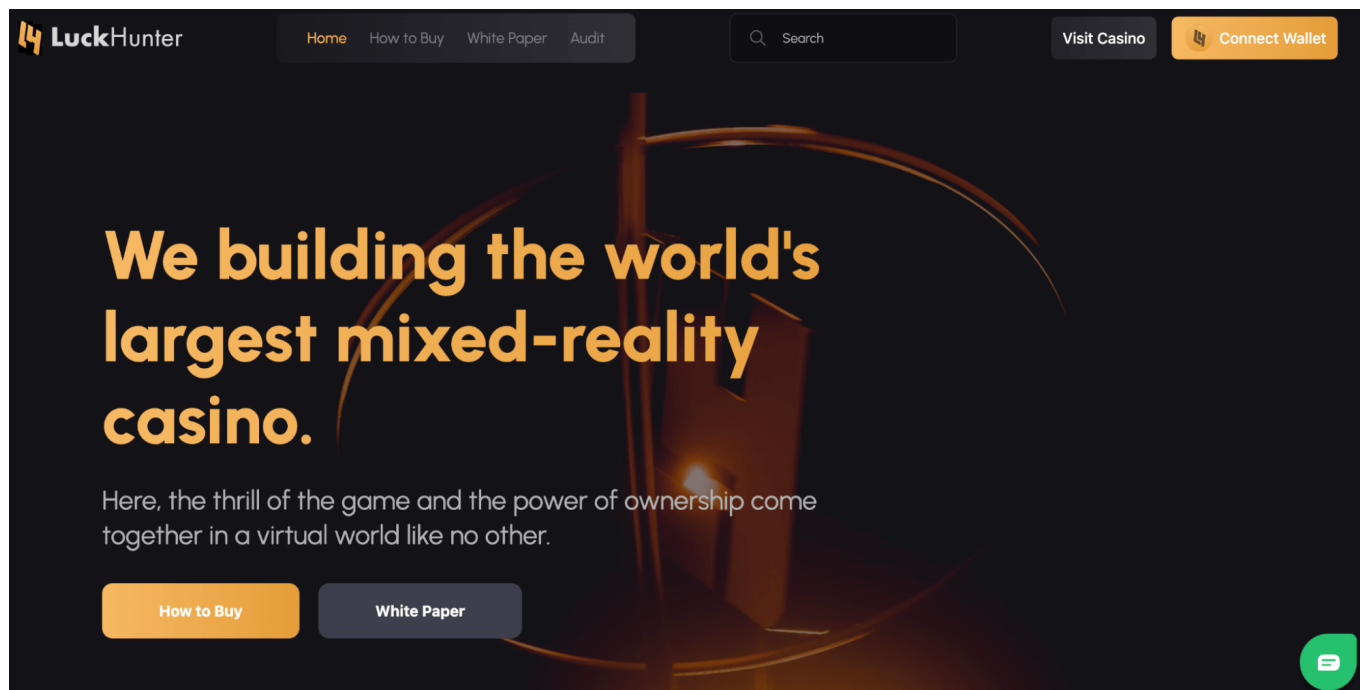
LuckHunter

Home How to Buy White Paper Audit

Search

Visit Casino Connect Wallet

We building the world's largest mixed-reality casino.

Here, the thrill of the game and the power of ownership come together in a virtual world like no other.

How to Buy White Paper